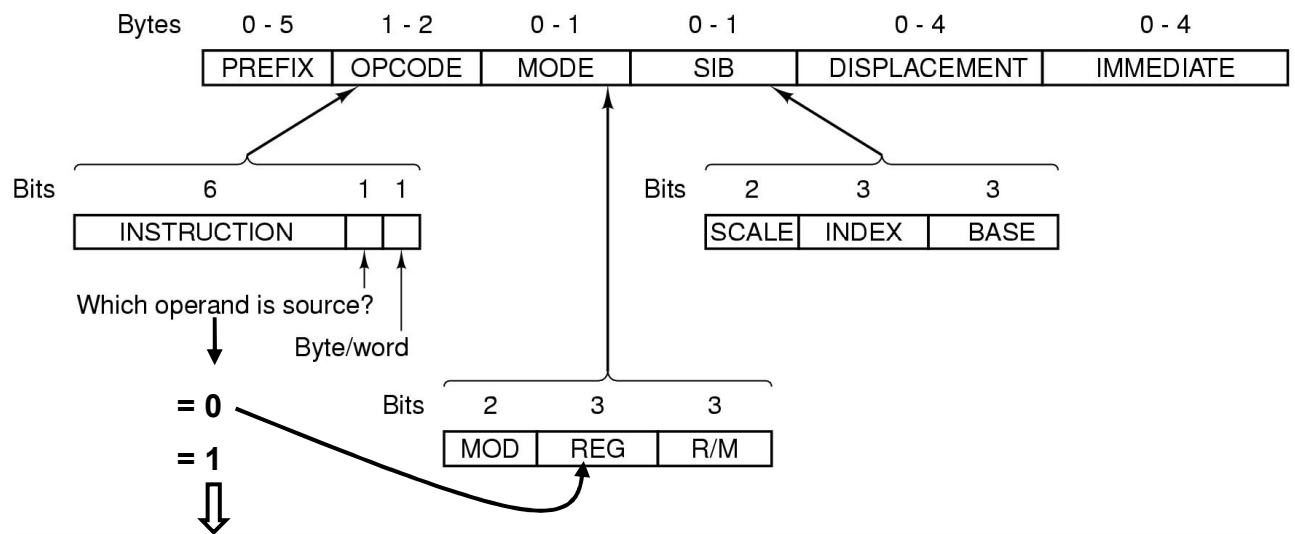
| Bytes | 0 - 5 | 1 - 2 | 0 - 1 | 0 - 1 | 0 - 4 | 0 - 4 |
|---|---|---|---|---|---|---|
| | PREFIX | OPCODE | MODE | SIB | DISPLACEMENT | IMMEDIATE |

| Bits | 6 | 1 | 1 |
|---|---|---|---|
| | INSTRUCTION | | |

Which operand is source?

Byte/word

| Bits | 2 | 3 | 3 |
|---|---|---|---|
| | SCALE | INDEX | BASE |

| Bits | 2 | 3 | 3 |
|---|---|---|---|
| | MOD | REG | R/M |

= 0

= 1